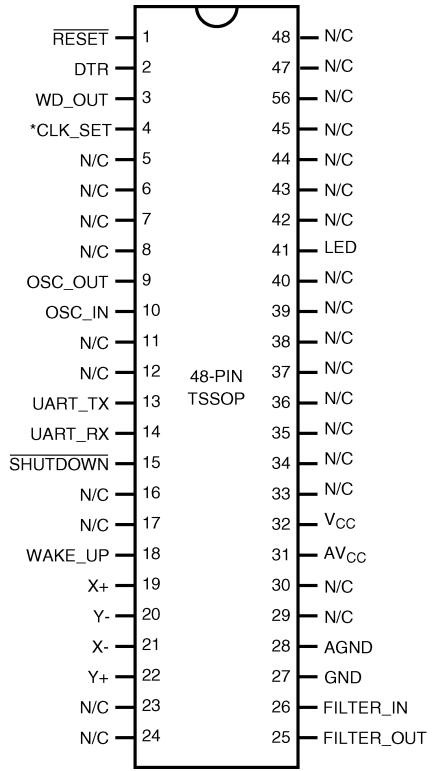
$\overline{\text{RESET}}$ 1
DTR 2
WD_OUT 3
*CLK_SET 4
N/C 5
N/C 6
N/C 7
N/C 8
OSC_OUT 9
OSC_IN 10
N/C 11
N/C 12
UART_TX 13
UART_RX 14
$\overline{\text{SHUTDOWN}}$ 15
N/C 16
N/C 17
WAKE_UP 18
X+ 19
Y- 20
X- 21
Y+ 22
N/C 23
N/C 24

48-PIN
TSSOP

48 N/C
47 N/C
56 N/C
45 N/C
44 N/C
43 N/C
42 N/C
41 LED
40 N/C
39 N/C
38 N/C
37 N/C
36 N/C
35 N/C
34 N/C
33 N/C
32 $V_{CC}$
31 $AV_{CC}$
30 N/C
29 N/C
28 AGND
27 GND
26 FILTER_IN
25 FILTER_OUT